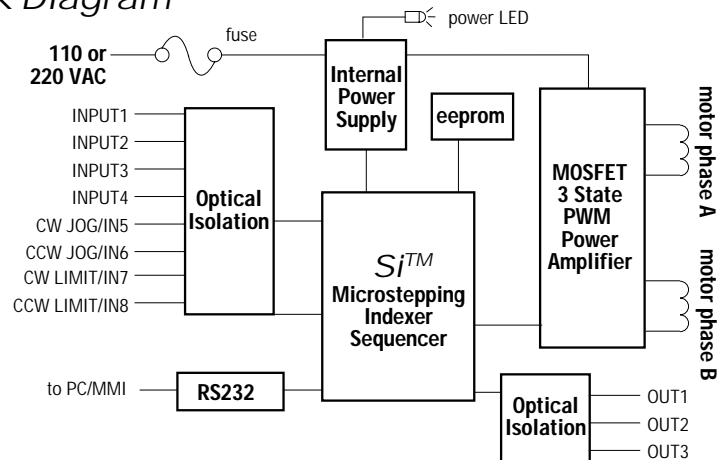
k Diagram

power LED

fuse

110 or 220 VAC

Internal Power Supply

eeprom

INPUT1
INPUT2
INPUT3
INPUT4
CW JOG/IN5
CCW JOG/IN6
CW LIMIT/IN7
CCW LIMIT/IN8

Optical Isolation

$Si^{TM}$
Microstepping Indexer Sequencer

MOSFET 3 State PWM Power Amplifier

motor phase A

motor phase B

to PC/MMI

RS232

Optical Isolation

OUT1
OUT2
OUT3